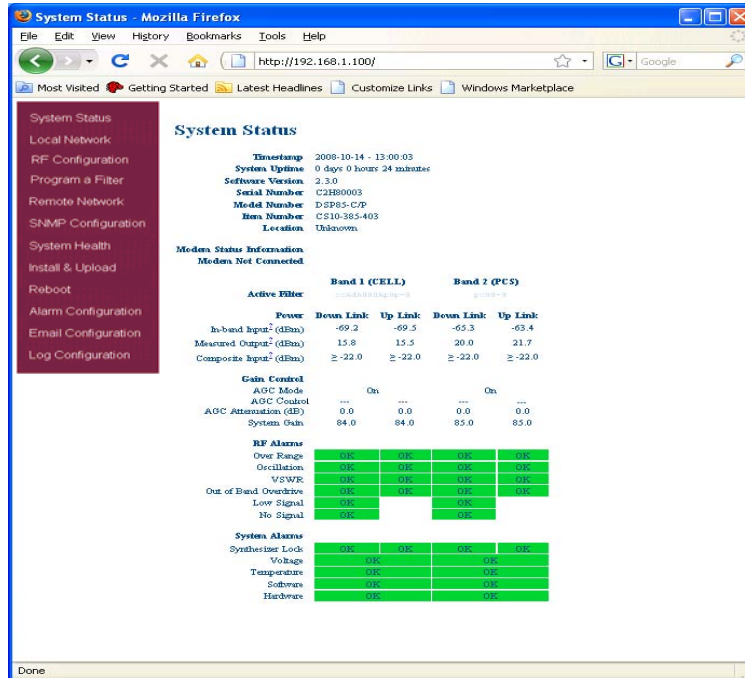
System Status - Mozilla Firefox

File Edit View History Bookmarks Tools Help

http://192.168.1.100/

Google

Most Visited Getting Started Latest Headlines Customize Links Windows Marketplace

System Status
Local Network
RF Configuration
Program a Filter
Remote Network
SNMP Configuration
System Health
Install & Upload
Reboot
Alarm Configuration
Email Configuration
Log Configuration

System Status

| | |
|---|---|
| Timestamp | 2008-10-14 - 13:00:03 |
| System Uptime | 0 days 0 hours 24 minutes |
| Software Version | 2.3.0 |
| Serial Number | C2H80003 |
| Model Number | DSP85-C/P |
| Item Number | CS10-385-403 |
| Location | Unknown |

Modem Status Information
Modem Not Connected

| | Band 1 (CELL) | | Band 2 (PCS) | |
|---|---|---|---|---|
| Active Filter | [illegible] | | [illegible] | |
| Power | Down Link | Up Link | Down Link | Up Link |
| In-band Input$^2$ (dBm) | -69.2 | -69.5 | -65.3 | -63.4 |
| Measured Output$^2$ (dBm) | 15.8 | 15.5 | 20.0 | 21.7 |
| Composite Input$^2$ (dBm) | ≥ -22.0 | ≥ -22.0 | ≥ -22.0 | ≥ -22.0 |
| Gain Control | | | | |
| AGC Mode | On | | On | |
| AGC Control | --- | --- | --- | --- |
| AGC Attenuation (dB) | 0.0 | 0.0 | 0.0 | 0.0 |
| System Gain | 84.0 | 84.0 | 85.0 | 85.0 |
| RF Alarms | | | | |
| Over Range | OK | OK | OK | OK |
| Oscillation | OK | OK | OK | OK |
| VSWR | OK | OK | OK | OK |
| Out of Band Overdrive | OK | OK | OK | OK |
| Low Signal | OK | | OK | |
| No Signal | OK | | OK | |
| System Alarms | | | | |
| Synthesizer Lock | OK | OK | OK | OK |
| Voltage | OK | | OK | |
| Temperature | OK | | OK | |
| Software | OK | | OK | |
| Hardware | OK | | OK | |

Done